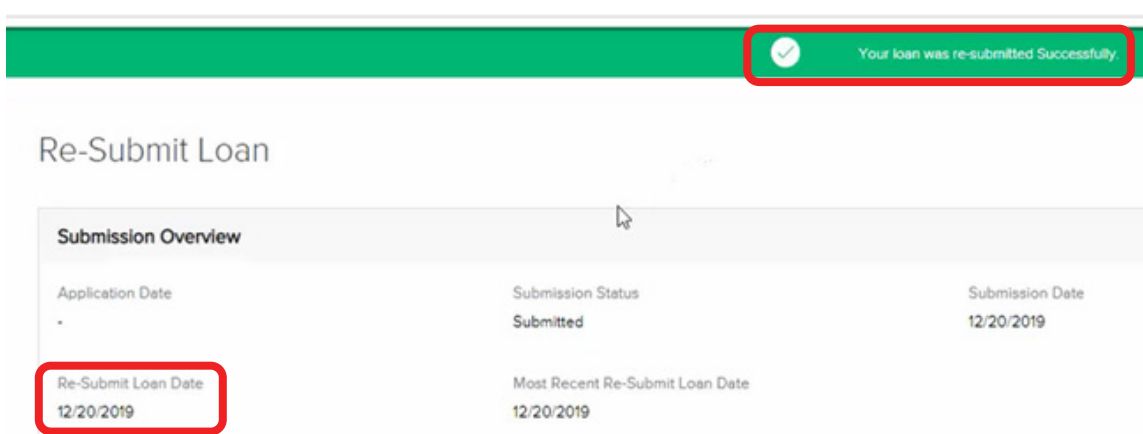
Your loan was re-submitted Successfully.

Re-Submit Loan

Submission Overview

Application Date
-

Submission Status
Submitted

Submission Date
12/20/2019

Re-Submit Loan Date
12/20/2019

Most Recent Re-Submit Loan Date
12/20/2019